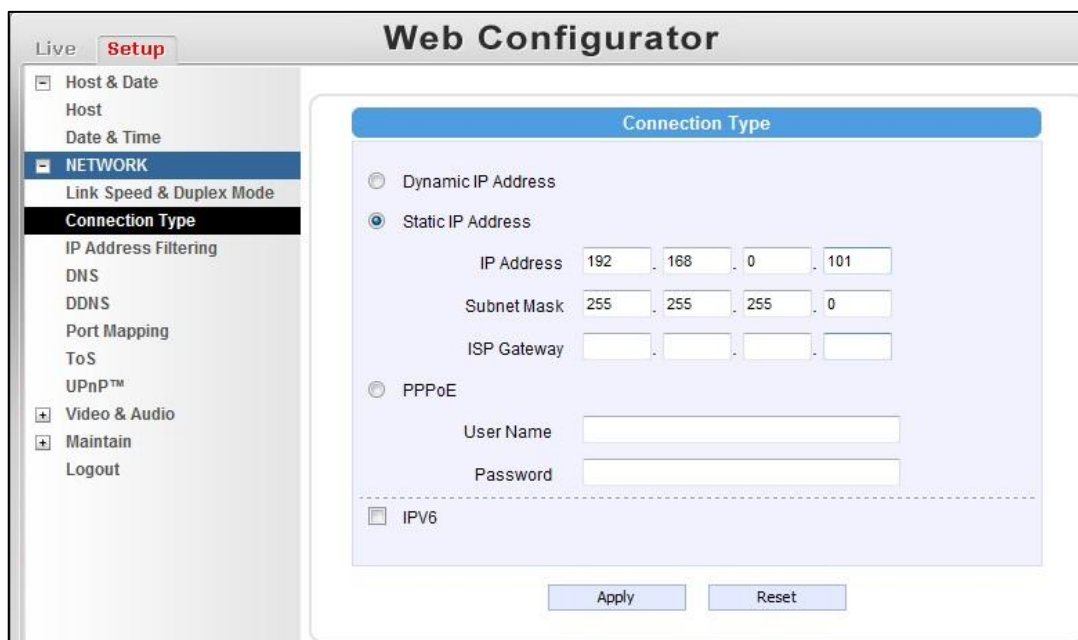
Live Setup

Web Configurator

Host & Date
Host
Date & Time
NETWORK
Link Speed & Duplex Mode
Connection Type
IP Address Filtering
DNS
DDNS
Port Mapping
ToS
UPnP™
Video & Audio
Maintain
Logout

Connection Type

Dynamic IP Address

Static IP Address

IP Address 192 . 168 . 0 . 101

Subnet Mask 255 . 255 . 255 . 0

ISP Gateway . . .

PPPoE

User Name

Password

IPV6

Apply Reset